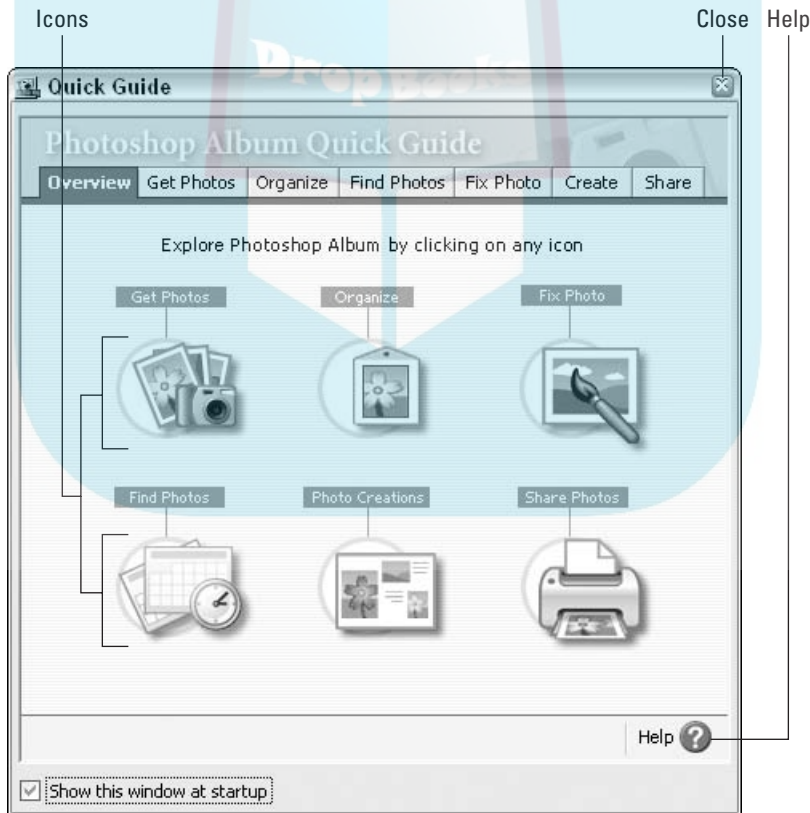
Icons

Close Help

Quick Guide

Photoshop Album Quick Guide

Overview | Get Photos | Organize | Find Photos | Fix Photo | Create | Share

Explore Photoshop Album by clicking on any icon

Get Photos

Organize

Fix Photo

Find Photos

Photo Creations

Share Photos

Help

Show this window at startup